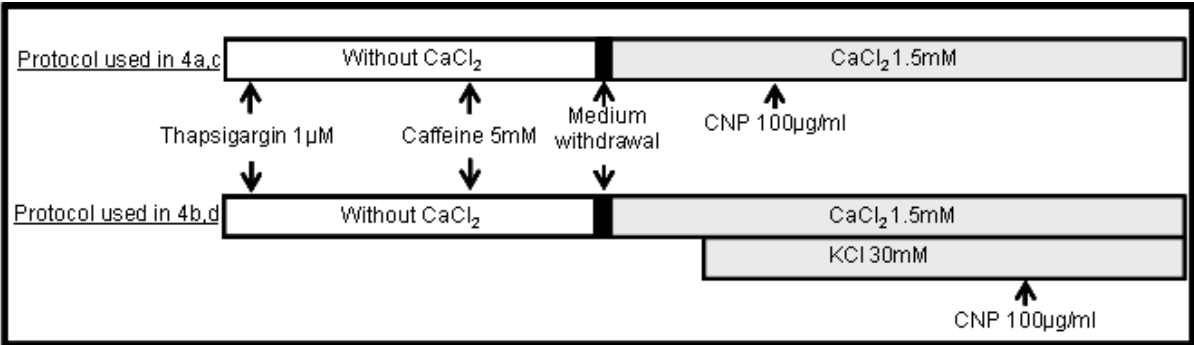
Protocol used in 4a,c

Without $CaCl_2$

$CaCl_2$ 1.5mM

Thapsigargin 1μM

Caffeine 5mM

Medium withdrawal

CNP 100μg/ml

Protocol used in 4b,d

Without $CaCl_2$

$CaCl_2$ 1.5mM

KCl 30mM

CNP 100μg/ml